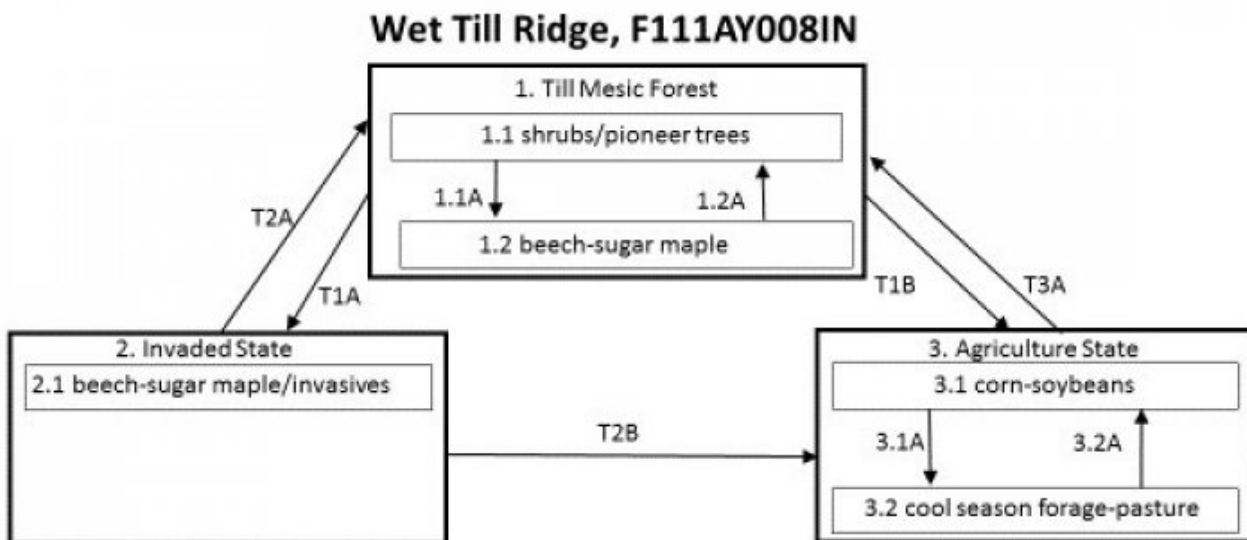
Wet Till Ridge, F111AY008IN

1. Till Mesic Forest

1.1 shrubs/pioneer trees

1.1A

1.2A

1.2 beech-sugar maple

T2A

T1A

T1B

T3A

2. Invaded State

2.1 beech-sugar maple/invasives

T2B

3. Agriculture State

3.1 corn-soybeans

3.1A

3.2A

3.2 cool season forage-pasture